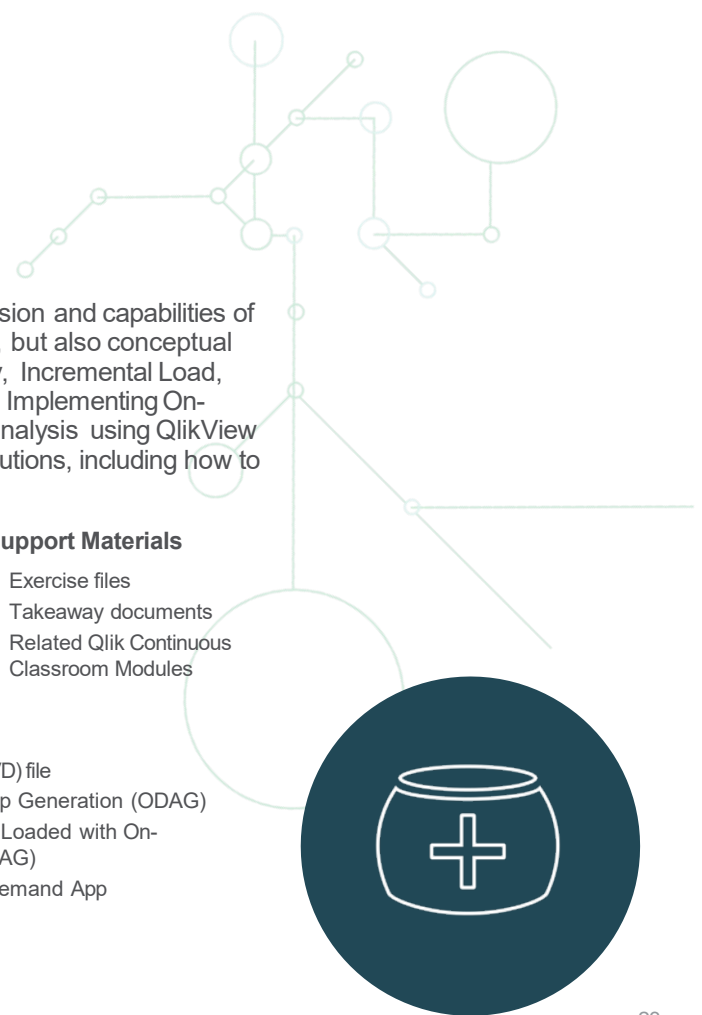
sion and capabilities of but also conceptual , Incremental Load, Implementing On- nalysis using QlikView utions, including how to

upport Materials

Exercise files

Takeaway documents

Related Qlik Continuous Classroom Modules

D) file

p Generation (ODAG)

Loaded with On- AG)

emand App

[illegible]